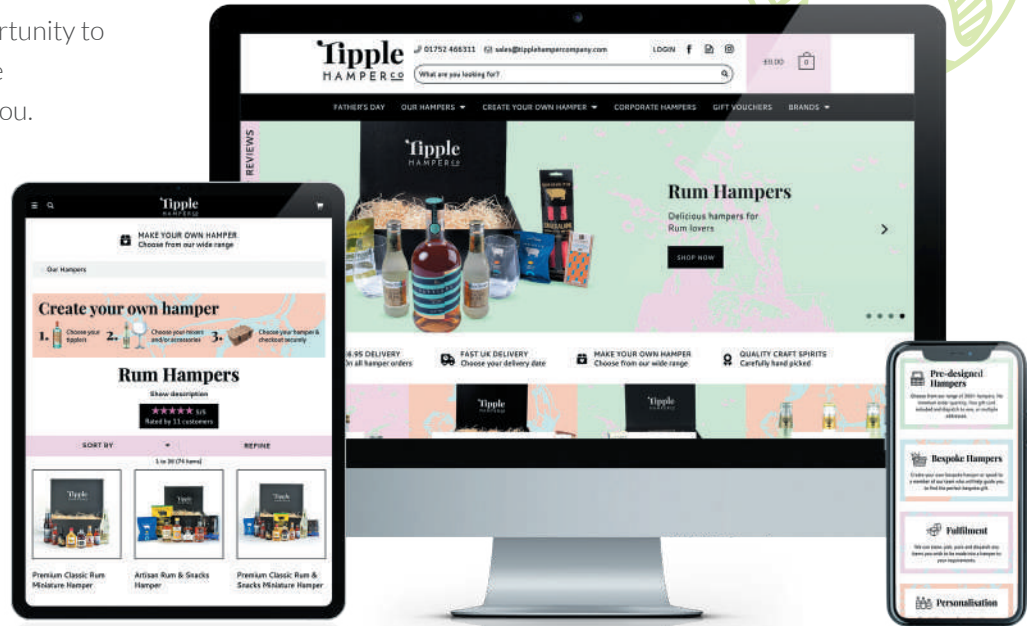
rtunity to
e
ou.

Tipple
HAMPER Co
01752 466311 sales@tipplehampercompany.com
LOGIN
£0.00
What are you looking for?
FATHER'S DAY OUR HAMPERS CREATE YOUR OWN HAMPER CORPORATE HAMPERS GIFT VOUCHERS BRANDS
REVIEWS
Tipple
HAMPER Co
Rum Hampers
Delicious hampers for Rum lovers
SHOP NOW
£8.95 DELIVERY
On all hamper orders
FAST UK DELIVERY
Choose your delivery date
MAKE YOUR OWN HAMPER
Choose from our wide range
QUALITY CRAFT SPIRITS
Carefully hand picked
Tipple
Tipple

Tipple
HAMPER Co
MAKE YOUR OWN HAMPER
Choose from our wide range
Our Hampers
Create your own hamper
1. Choose your tipples 2. Choose your mixers and/or accessories 3. Choose your hamper & checkout securely
Rum Hampers
Show description
★★★★★ 5/5
Rated by 11 customers
SORT BY
REFINE
1 to 30 (74 items)
Premium Classic Rum Miniature Hamper
Artisan Rum & Snacks Hamper
Premium Classic Rum & Snacks Miniature Hamper

Pre-designed Hampers
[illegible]
Bespoke Hampers
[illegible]
Fulfilment
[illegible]
Personalisation